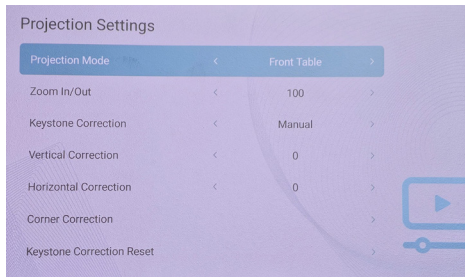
Projection Settings

| | | | |
|---|---|---|---|
| Projection Mode | < | Front Table | > |
| Zoom In/Out | < | 100 | > |
| Keystone Correction | < | Manual | > |
| Vertical Correction | < | 0 | > |
| Horizontal Correction | < | 0 | > |
| Corner Correction | | | > |
| Keystone Correction Reset | | | > |